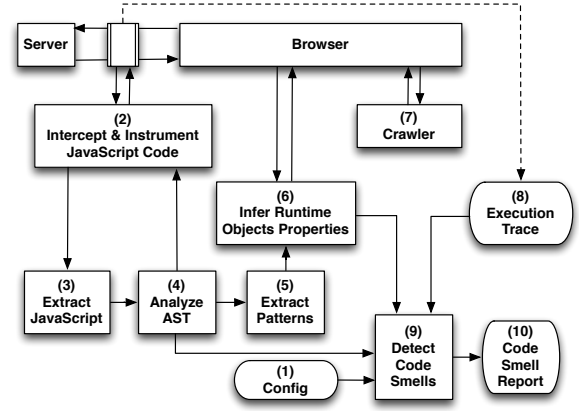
Server

Browser

(2)
Intercept & Instrument
JavaScript Code

(7)
Crawler

(6)
Infer Runtime
Objects Properties

(8)
Execution
Trace

(3)
Extract
JavaScript

(4)
Analyze
AST

(5)
Extract
Patterns

(9)
Detect
Code
Smells

(10)
Code
Smell
Report

(1)
Config